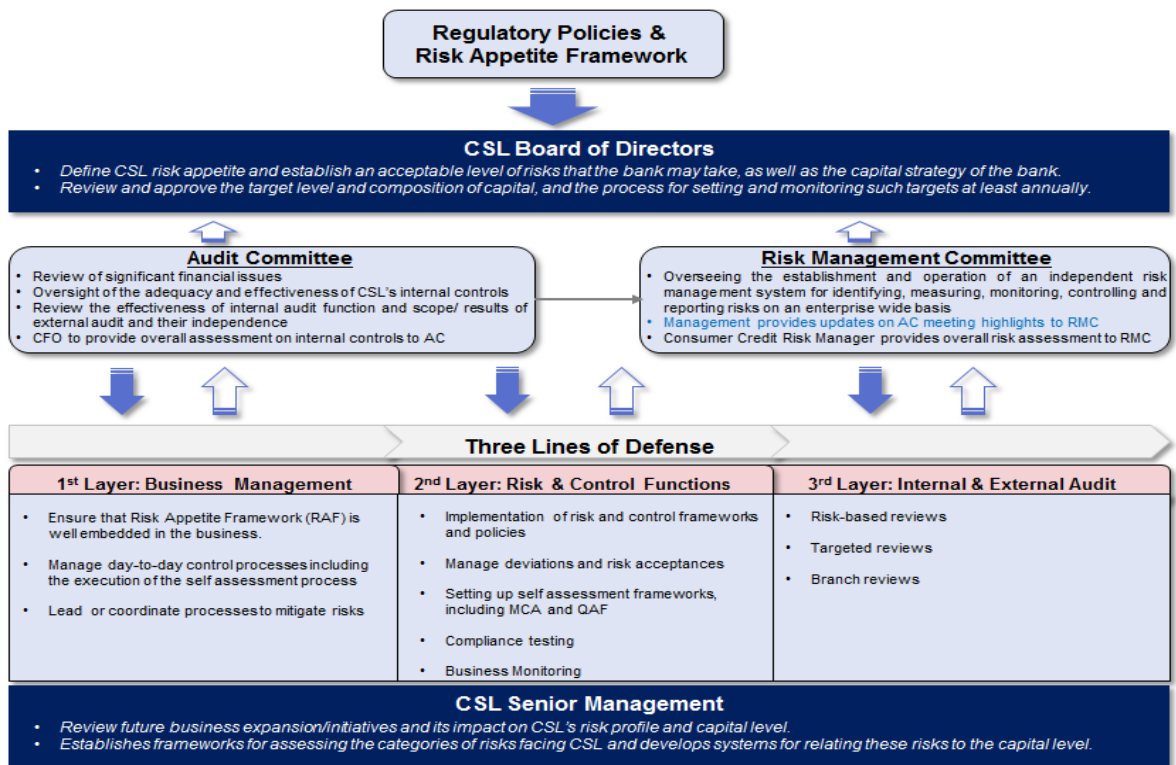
Regulatory Policies & Risk Appetite Framework

CSL Board of Directors

- Define CSL risk appetite and establish an acceptable level of risks that the bank may take, as well as the capital strategy of the bank.
- Review and approve the target level and composition of capital, and the process for setting and monitoring such targets at least annually.

Audit Committee

- Review of significant financial issues
- Oversight of the adequacy and effectiveness of CSL's internal controls
- Review the effectiveness of internal audit function and scope/ results of external audit and their independence
- CFO to provide overall assessment on internal controls to AC

Risk Management Committee

- Overseeing the establishment and operation of an independent risk management system for identifying, measuring, monitoring, controlling and reporting risks on an enterprise wide basis
- Management provides updates on AC meeting highlights to RMC
- Consumer Credit Risk Manager provides overall risk assessment to RMC

Three Lines of Defense

1st Layer: Business Management

- Ensure that Risk Appetite Framework (RAF) is well embedded in the business.
- Manage day-to-day control processes including the execution of the self assessment process
- Lead or coordinate processes to mitigate risks

2nd Layer: Risk & Control Functions

- Implementation of risk and control frameworks and policies
- Manage deviations and risk acceptances
- Setting up self assessment frameworks, including MCA and QAF
- Compliance testing
- Business Monitoring

3rd Layer: Internal & External Audit

- Risk-based reviews
- Targeted reviews
- Branch reviews

CSL Senior Management

- Review future business expansion/initiatives and its impact on CSL's risk profile and capital level.
- Establishes frameworks for assessing the categories of risks facing CSL and develops systems for relating these risks to the capital level.